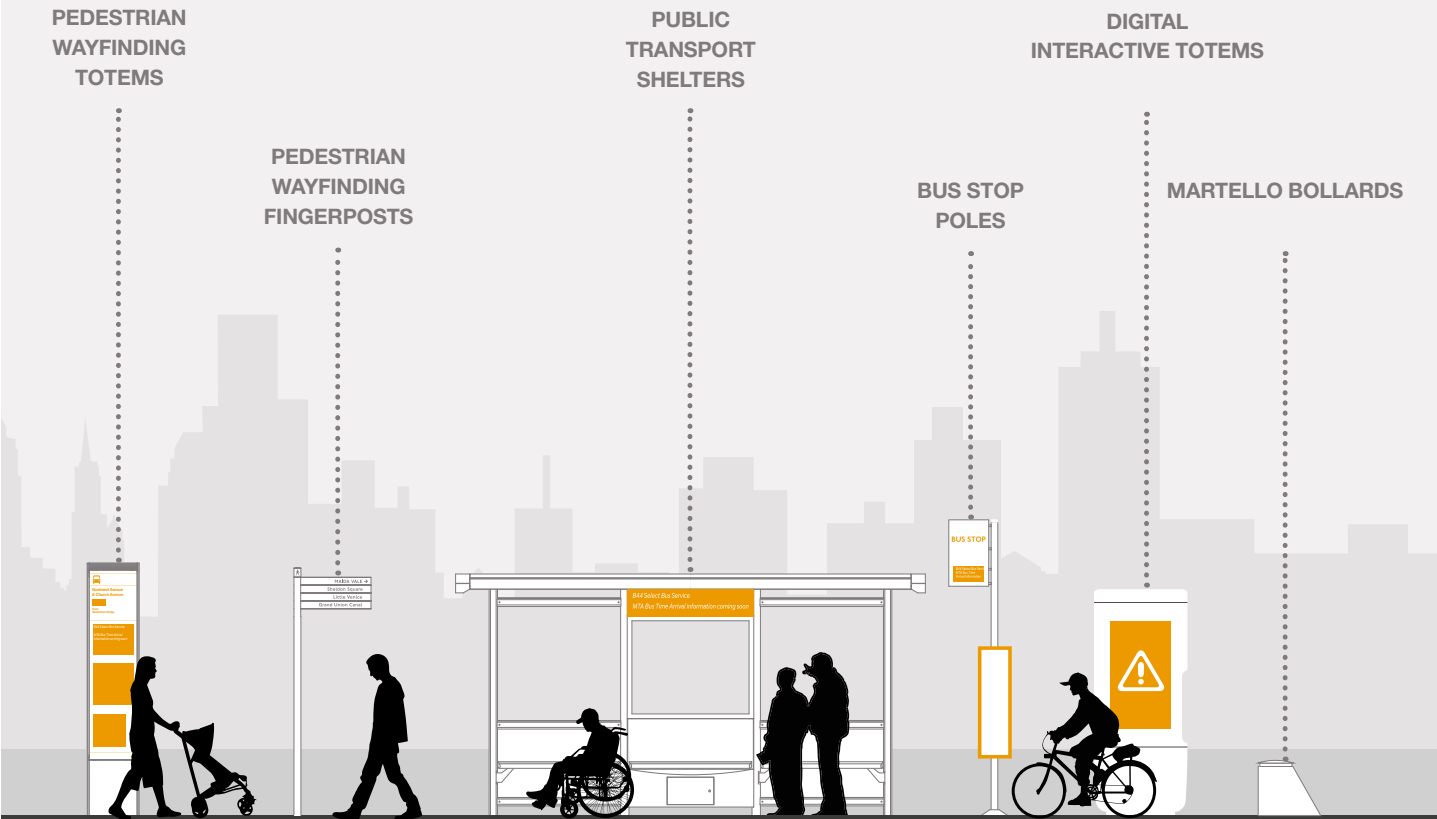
PEDESTRIAN WAYFINDING TOTEMS

PEDESTRIAN WAYFINDING FINGERPOSTS

PUBLIC TRANSPORT SHELTERS

BUS STOP POLES

DIGITAL INTERACTIVE TOTEMS

MARTELLO BOLLARDS

MAIDA VALE
Sheldon Square
Little Venice
Grand Union Canal

B44 Select Bus Service
MTA Bus Time Arrival information coming soon

BUS STOP